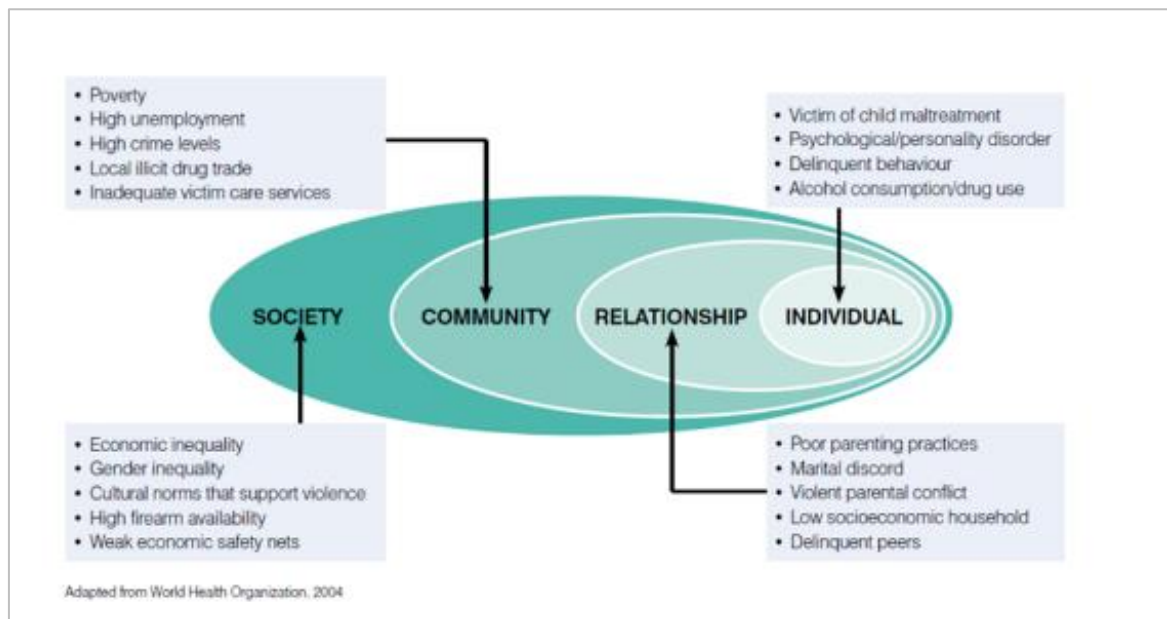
• Poverty
• High unemployment
• High crime levels
• Local illicit drug trade
• Inadequate victim care services

• Victim of child maltreatment
• Psychological/personality disorder
• Delinquent behaviour
• Alcohol consumption/drug use

SOCIETY

COMMUNITY

RELATIONSHIP

INDIVIDUAL

• Economic inequality
• Gender inequality
• Cultural norms that support violence
• High firearm availability
• Weak economic safety nets

• Poor parenting practices
• Marital discord
• Violent parental conflict
• Low socioeconomic household
• Delinquent peers

Adapted from World Health Organization, 2004